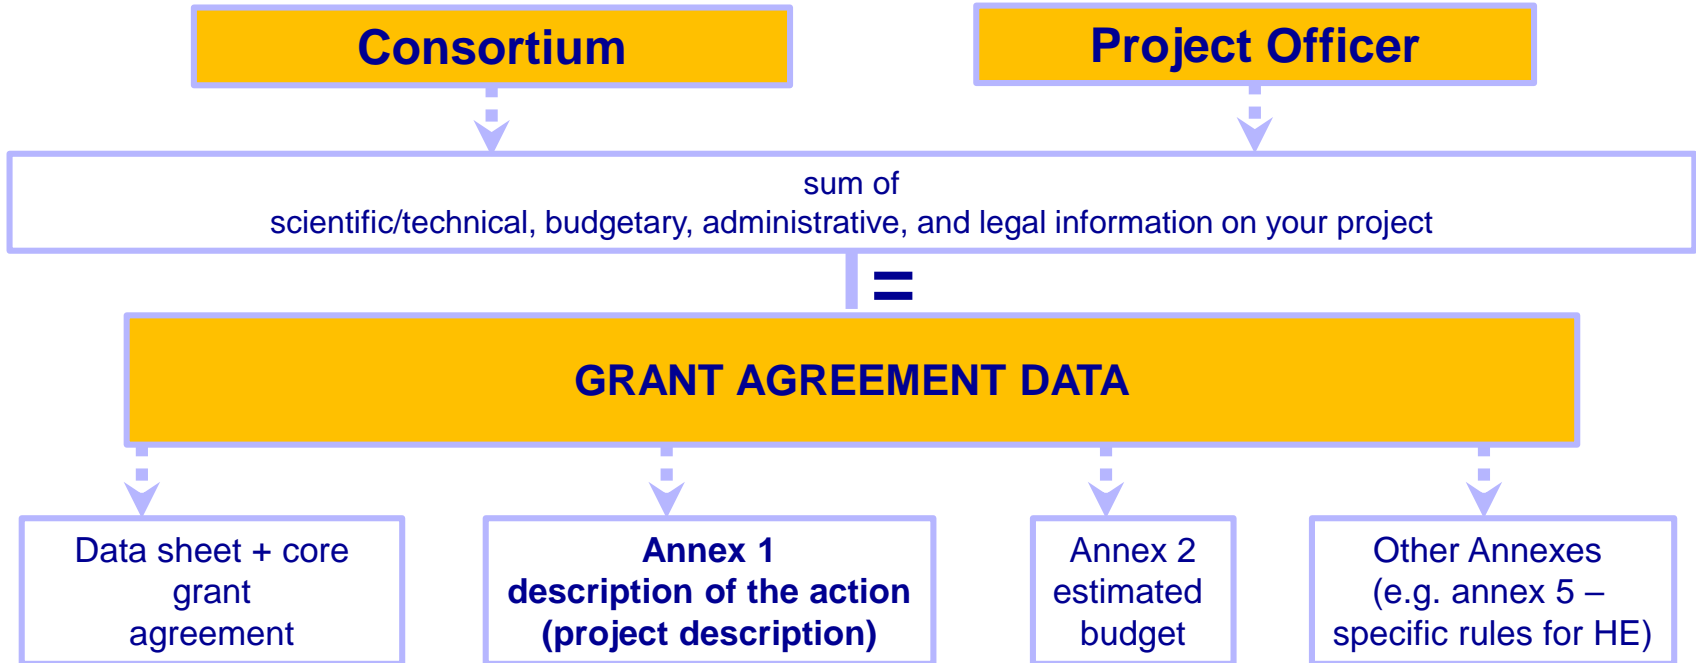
Consortium

Project Officer

sum of
scientific/technical, budgetary, administrative, and legal information on your project

=

GRANT AGREEMENT DATA

Data sheet + core grant agreement

Annex 1
description of the action
(project description)

Annex 2
estimated budget

Other Annexes
(e.g. annex 5 – specific rules for HE)